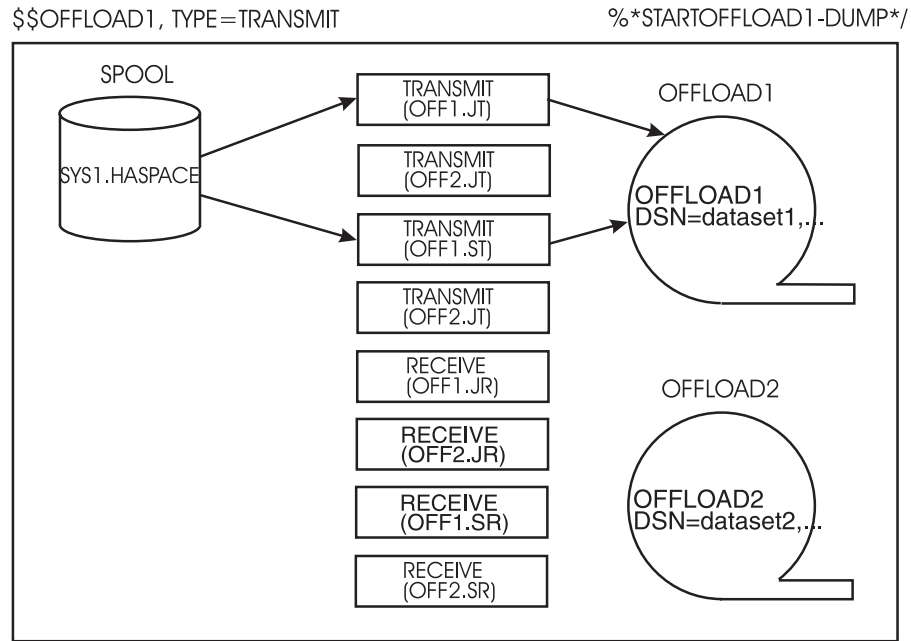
$SOFFLOAD1, TYPE=TRANSMIT

%*STARTOFFLOAD1-DUMP*/

SPOOL

SYS1.HASPACE

TRANSMIT (OFF1.JT)

TRANSMIT (OFF2.JT)

TRANSMIT (OFF1.ST)

TRANSMIT (OFF2.JT)

RECEIVE (OFF1.JR)

RECEIVE (OFF2.JR)

RECEIVE (OFF1.SR)

RECEIVE (OFF2.SR)

OFFLOAD1

OFFLOAD1 DSN=dataset1,...

OFFLOAD2

OFFLOAD2 DSN=dataset2,...